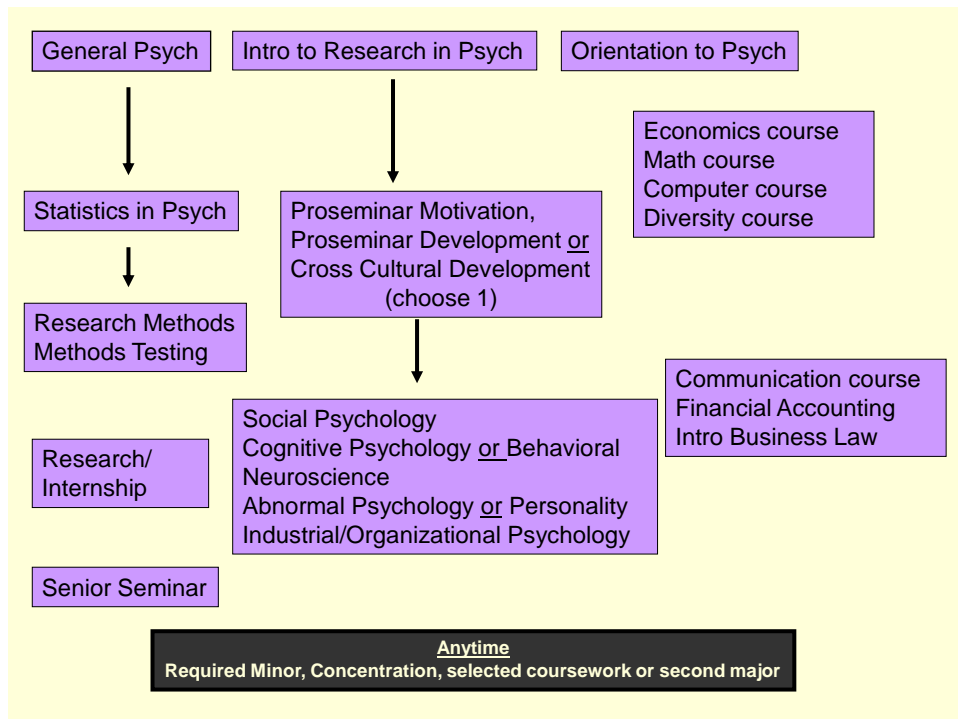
General Psych

Intro to Research in Psych

Orientation to Psych

Economics course
Math course
Computer course
Diversity course

Statistics in Psych

Proseminar Motivation, Proseminar Development or Cross Cultural Development (choose 1)

Research Methods
Methods Testing

Communication course
Financial Accounting
Intro Business Law

Research/ Internship

Social Psychology
Cognitive Psychology or Behavioral Neuroscience
Abnormal Psychology or Personality
Industrial/Organizational Psychology

Senior Seminar

Anytime
Required Minor, Concentration, selected coursework or second major